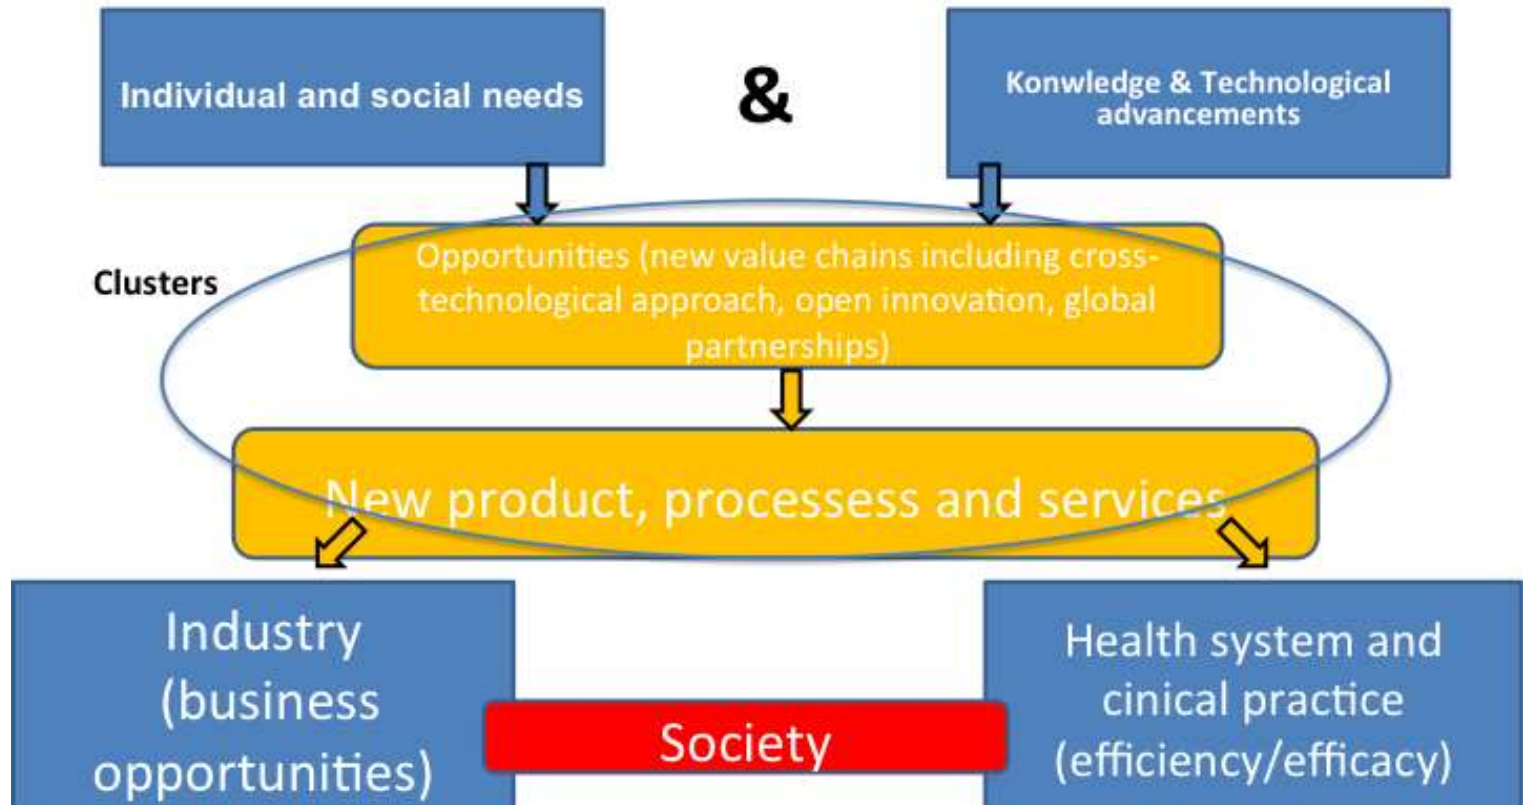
Individual and social needs

&

Konwledge & Technological advancements

Clusters

Opportunities (new value chains including cross-technological approach, open innovation, global partnerships)

New product, processess and services

Industry (business opportunities)

Society

Health system and cinical practice (efficiency/efficacy)